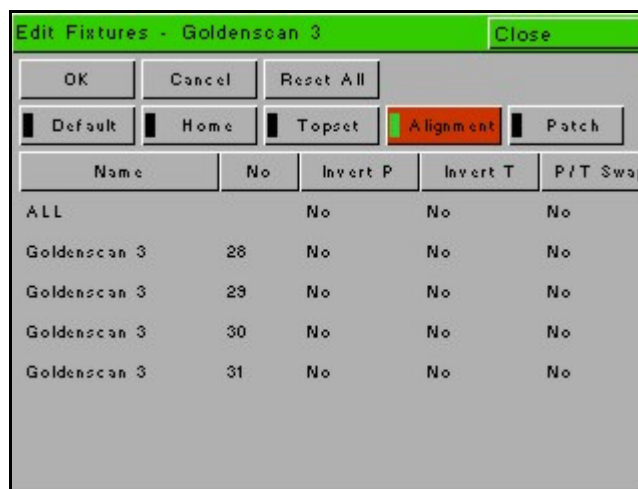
Edit Fixtures - Goldenscan 3

Close

OK

Cancel

Reset All

Default

Home

Topset

Alignment

Patch

| Name | No | Invert P | Invert T | P/T Swa |
|---|---|---|---|---|
| ALL | | No | No | No |
| Goldenscan 3 | 28 | No | No | No |
| Goldenscan 3 | 29 | No | No | No |
| Goldenscan 3 | 30 | No | No | No |
| Goldenscan 3 | 31 | No | No | No |